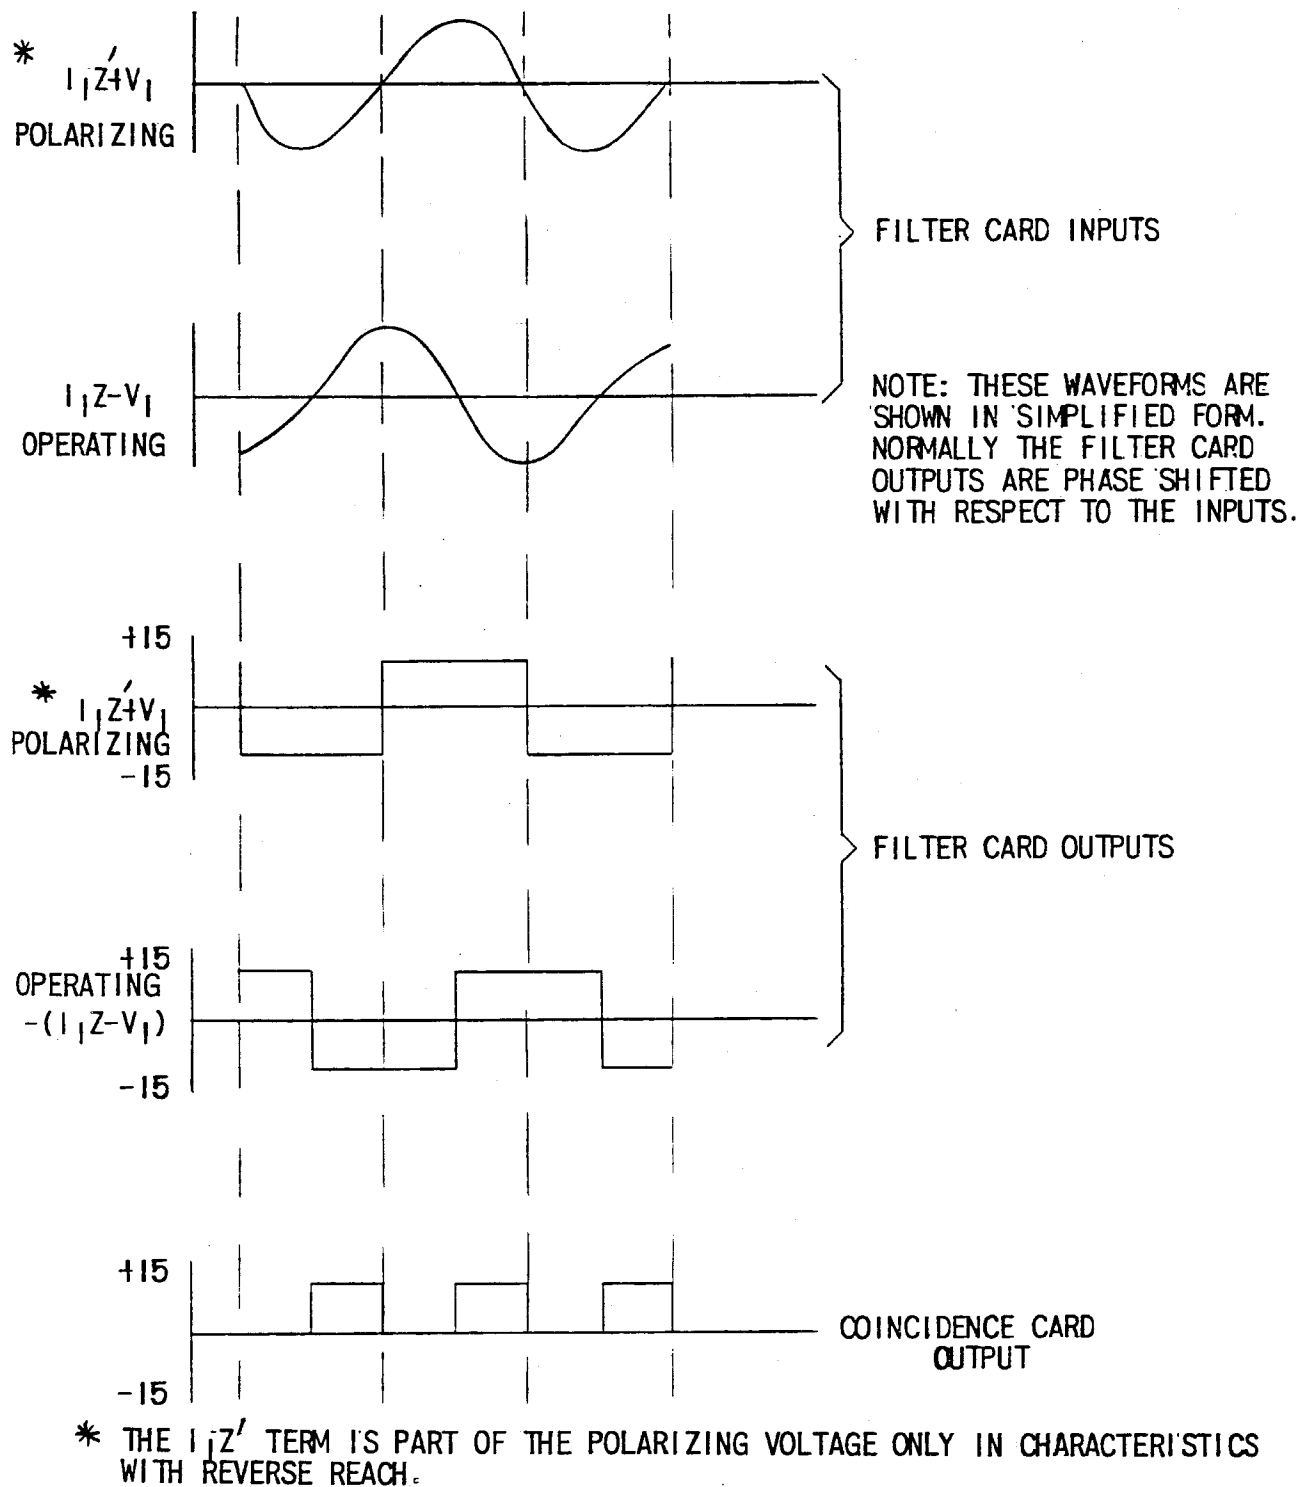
* $I_1Z'+V_1$
POLARIZING

FILTER CARD INPUTS

$I_1Z-V_1$
OPERATING

NOTE: THESE WAVEFORMS ARE SHOWN IN SIMPLIFIED FORM. NORMALLY THE FILTER CARD OUTPUTS ARE PHASE SHIFTED WITH RESPECT TO THE INPUTS.

+15
* $I_1Z'+V_1$
POLARIZING
-15

FILTER CARD OUTPUTS

+15
OPERATING
$-(I_1Z-V_1)$
-15

+15
COINCIDENCE CARD OUTPUT
-15

* THE $I_1Z'$ TERM IS PART OF THE POLARIZING VOLTAGE ONLY IN CHARACTERISTICS WITH REVERSE REACH.